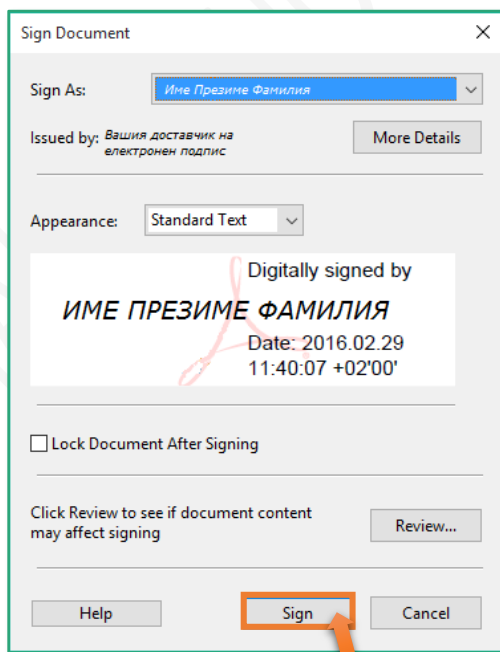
Sign Document

Sign As: Име Презиме Фамилия

Issued by: Вашия доставчик на електронен подпис

More Details

Appearance: Standard Text

ИМЕ ПРЕЗИМЕ ФАМИЛИЯ

Digitally signed by

Date: 2016.02.29 11:40:07 +02'00'

Lock Document After Signing

Click Review to see if document content may affect signing

Review...

Help

Sign

Cancel